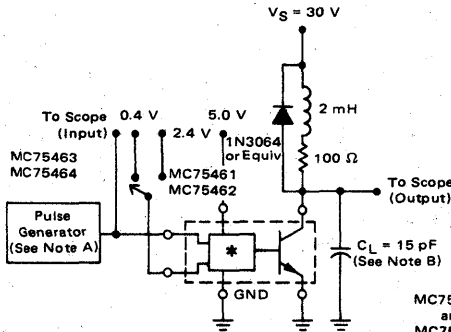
$V_S = 30$ V

To Scope (Input)

0.4 V

2.4 V

5.0 V

2 mH

1N3064 or Equiv

100 Ω

MC75463
MC75464

MC75461
MC75462

To Scope (Output)

Pulse Generator (See Note A)

*

$C_L = 15$ pF (See Note B)

GND

MC75 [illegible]
a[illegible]
MC7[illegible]